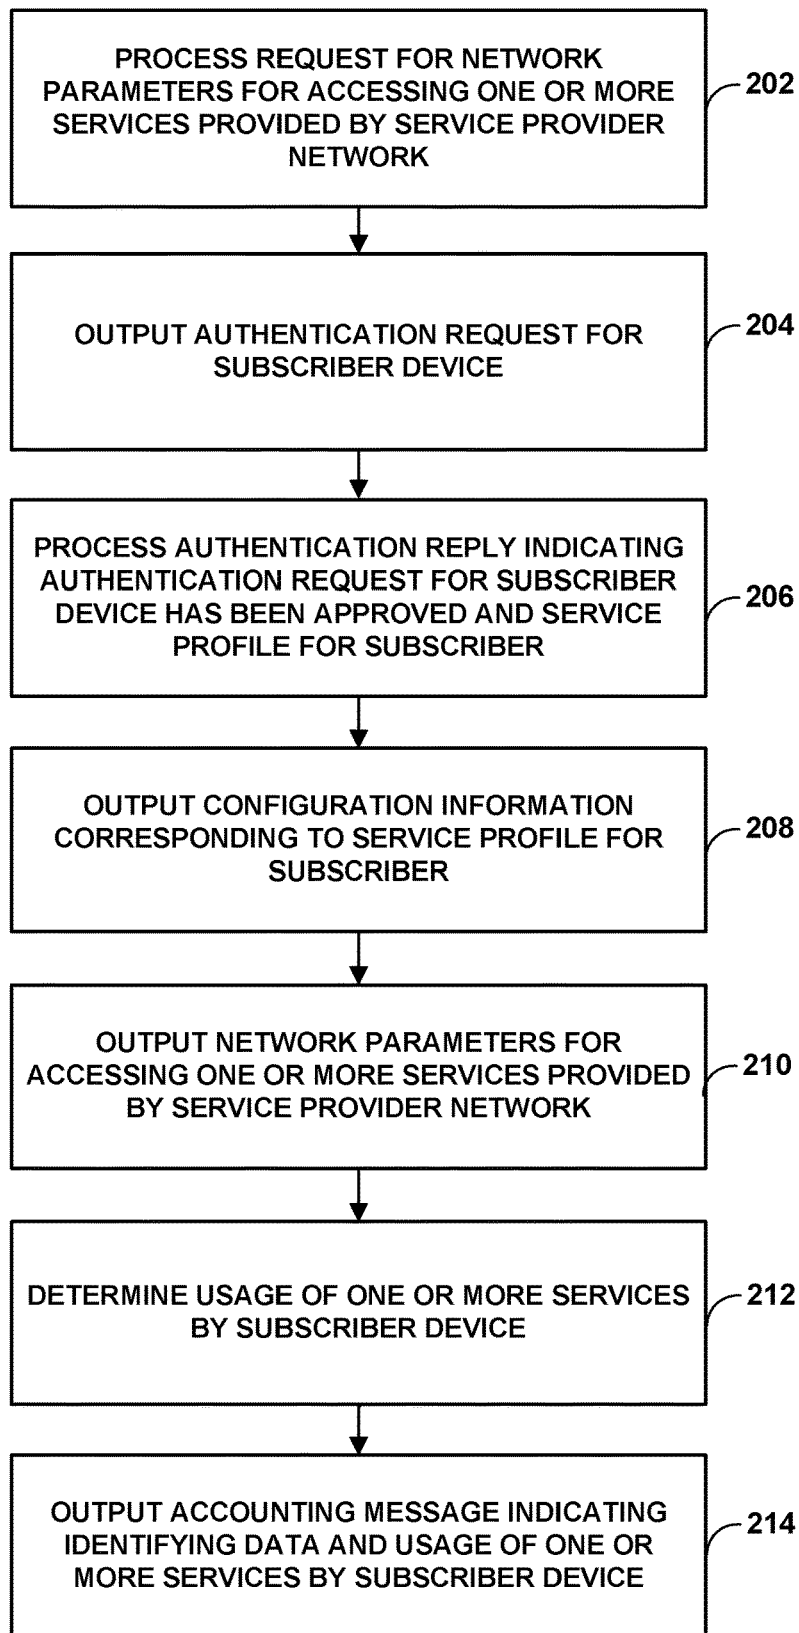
PROCESS REQUEST FOR NETWORK PARAMETERS FOR ACCESSING ONE OR MORE SERVICES PROVIDED BY SERVICE PROVIDER NETWORK

202

OUTPUT AUTHENTICATION REQUEST FOR SUBSCRIBER DEVICE

204

PROCESS AUTHENTICATION REPLY INDICATING AUTHENTICATION REQUEST FOR SUBSCRIBER DEVICE HAS BEEN APPROVED AND SERVICE PROFILE FOR SUBSCRIBER

206

OUTPUT CONFIGURATION INFORMATION CORRESPONDING TO SERVICE PROFILE FOR SUBSCRIBER

208

OUTPUT NETWORK PARAMETERS FOR ACCESSING ONE OR MORE SERVICES PROVIDED BY SERVICE PROVIDER NETWORK

210

DETERMINE USAGE OF ONE OR MORE SERVICES BY SUBSCRIBER DEVICE

212

OUTPUT ACCOUNTING MESSAGE INDICATING IDENTIFYING DATA AND USAGE OF ONE OR MORE SERVICES BY SUBSCRIBER DEVICE

214